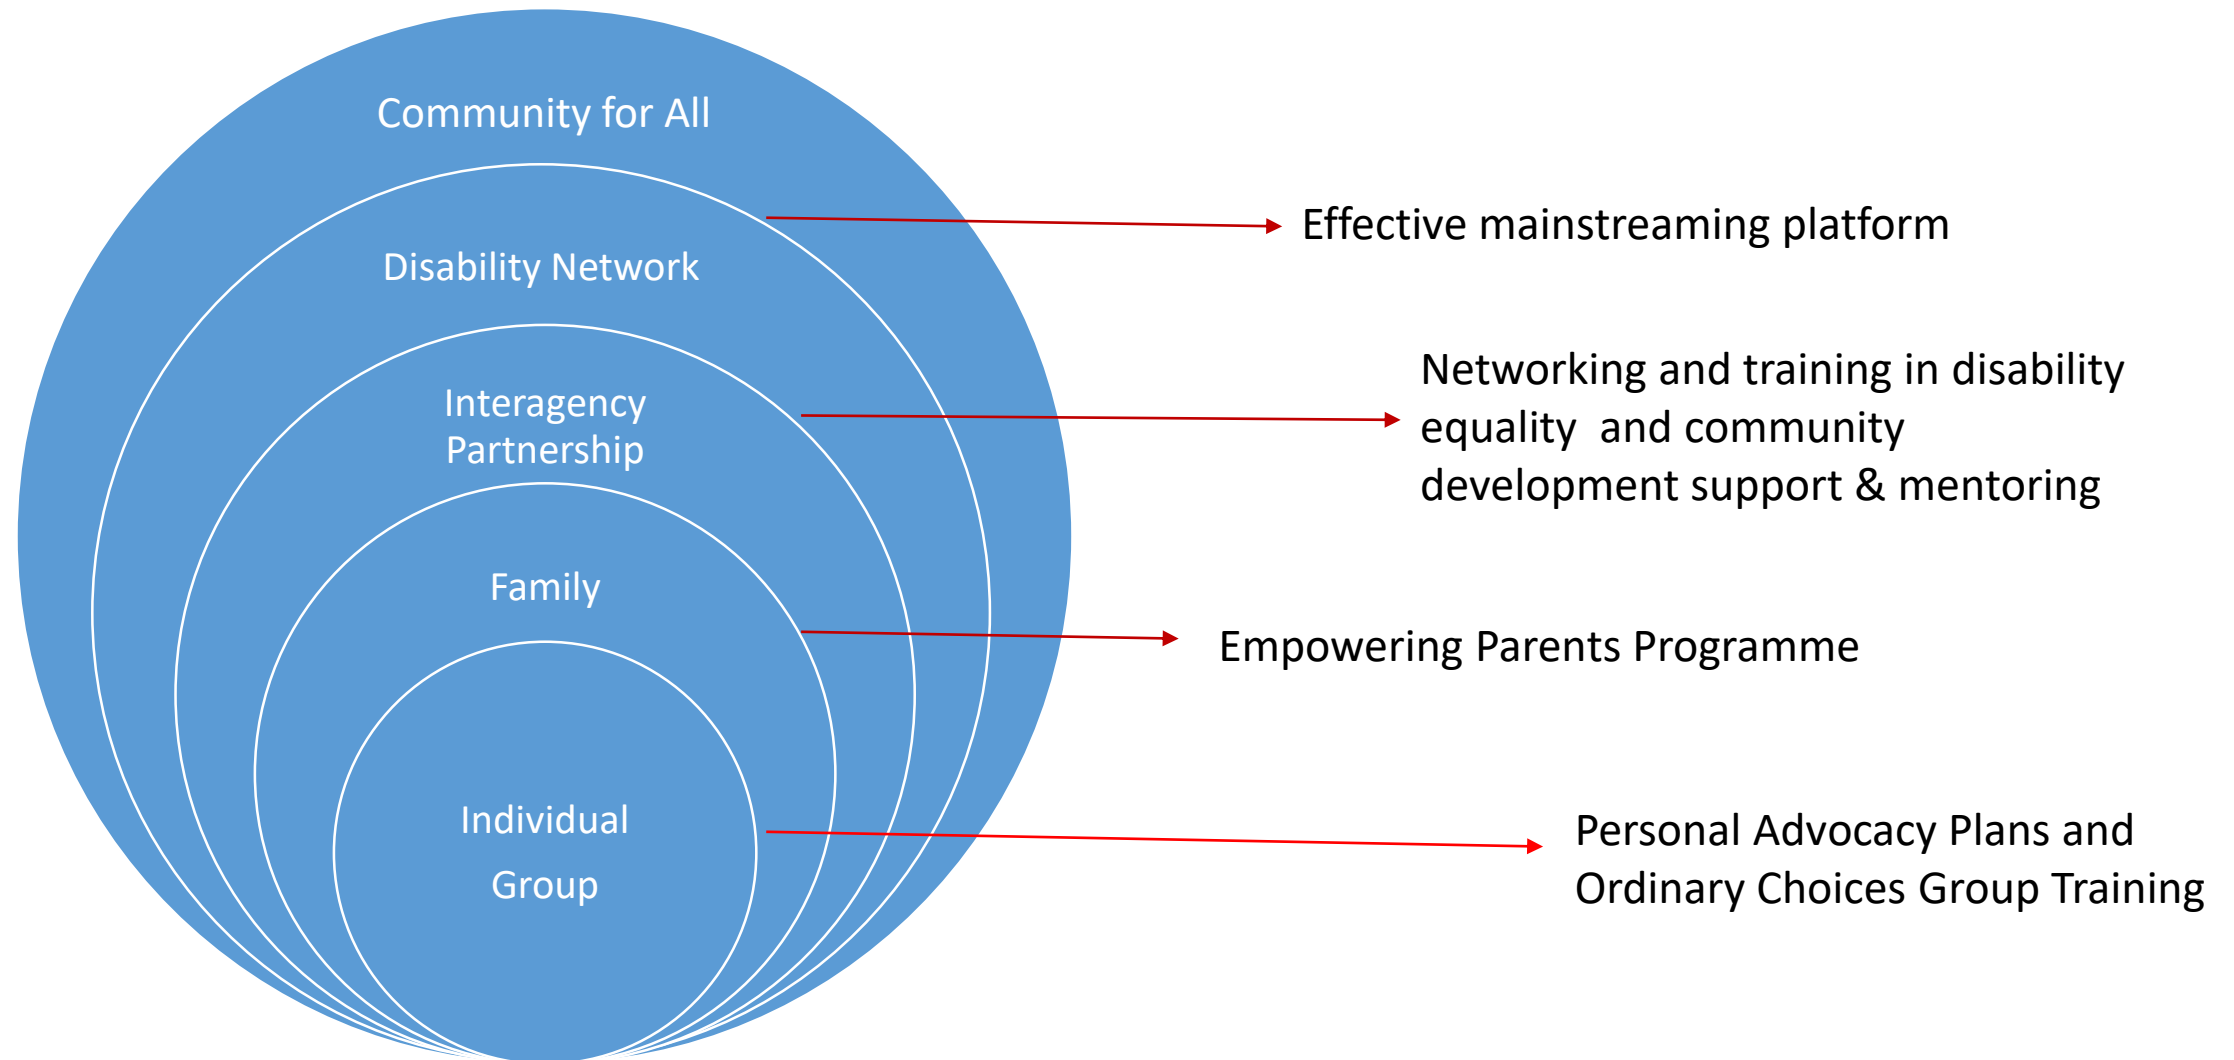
Community for All

Disability Network

Effective mainstreaming platform

Interagency Partnership

Networking and training in disability equality and community development support & mentoring

Family

Empowering Parents Programme

Individual

Group

Personal Advocacy Plans and Ordinary Choices Group Training